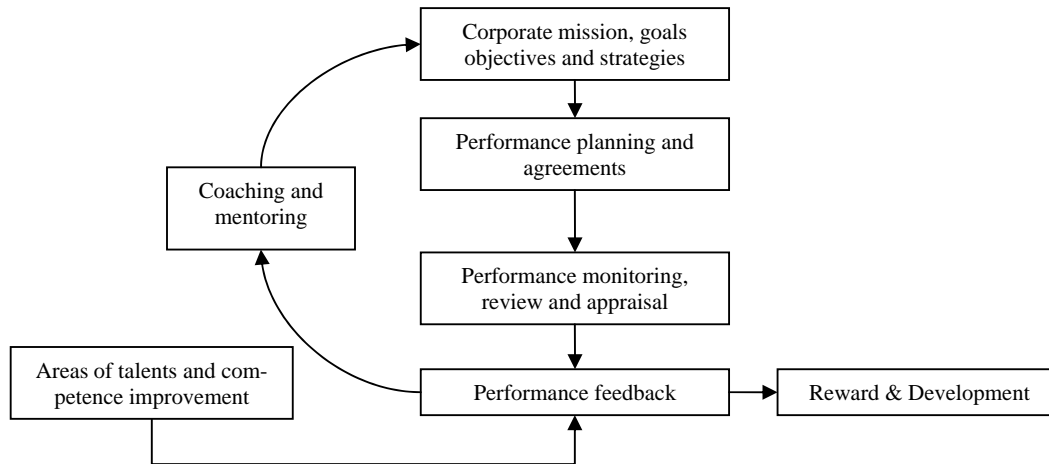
Corporate mission, goals objectives and strategies

Performance planning and agreements

Performance monitoring, review and appraisal

Performance feedback

Reward & Development

Coaching and mentoring

Areas of talents and competence improvement